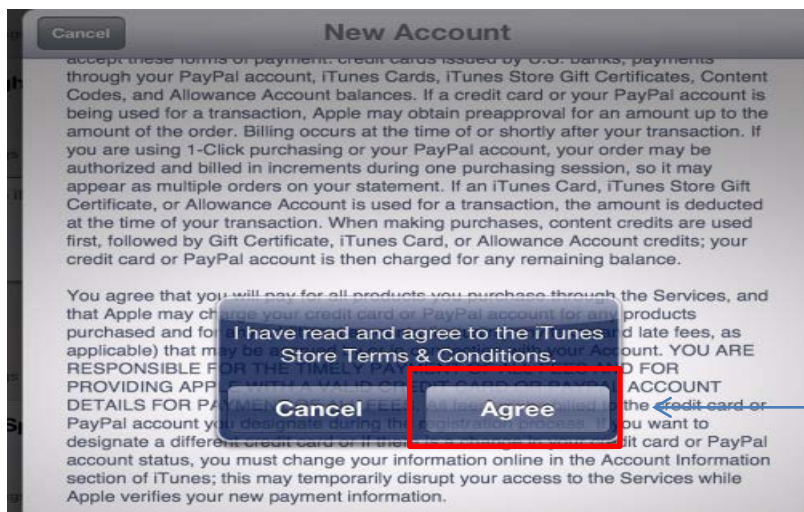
Cancel

New Account

accept these forms of payment: credit cards issued by U.S. banks, payments through your PayPal account, iTunes Cards, iTunes Store Gift Certificates, Content Codes, and Allowance Account balances. If a credit card or your PayPal account is being used for a transaction, Apple may obtain preapproval for an amount up to the amount of the order. Billing occurs at the time of or shortly after your transaction. If you are using 1-Click purchasing or your PayPal account, your order may be authorized and billed in increments during one purchasing session, so it may appear as multiple orders on your statement. If an iTunes Card, iTunes Store Gift Certificate, or Allowance Account is used for a transaction, the amount is deducted at the time of your transaction. When making purchases, content credits are used first, followed by Gift Certificate, iTunes Card, or Allowance Account credits; your credit card or PayPal account is then charged for any remaining balance.

You agree that you will pay for all products you purchase through the Services, and that Apple may charge your credit card or PayPal account for any products purchased and for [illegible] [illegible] late fees, as applicable) that m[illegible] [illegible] your Account. YOU ARE RESPONSIBLE FOR THE TIMELY PAY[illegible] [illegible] FOR PROVIDING APP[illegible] ACCOUNT DETAILS FOR PA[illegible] the credit card or PayPal account yo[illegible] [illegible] you want to designate a different credit card or if there is a change in your credit card or PayPal account status, you must change your information online in the Account Information section of iTunes; this may temporarily disrupt your access to the Services while Apple verifies your new payment information.

I have read and agree to the iTunes Store Terms & Conditions.

Cancel

Agree